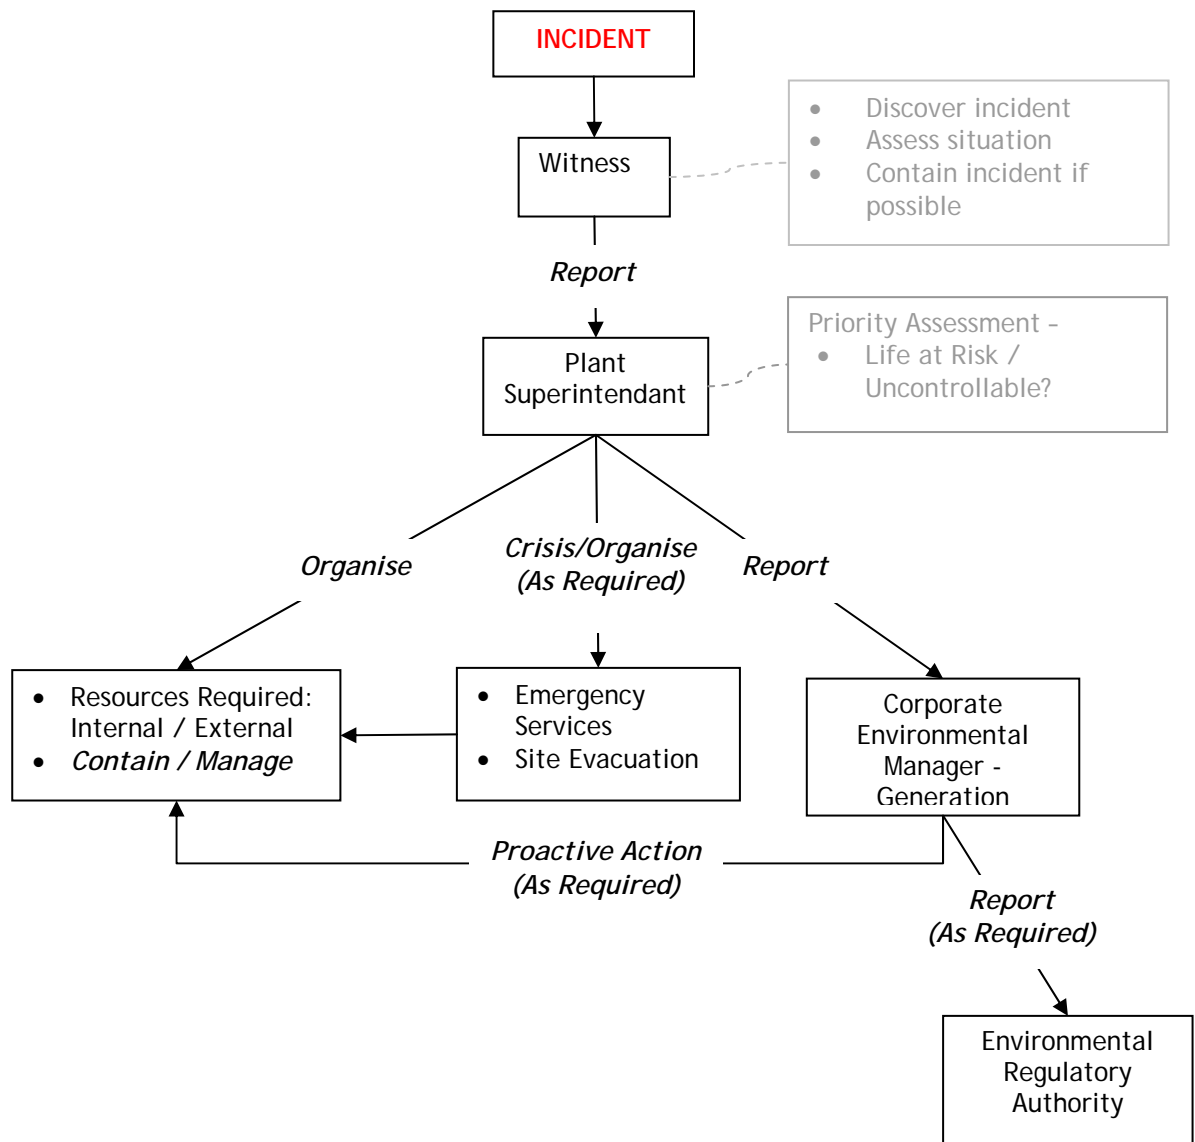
INCIDENT

Witness

- Discover incident
- Assess situation
- Contain incident if possible

*Report*

Plant Superintendant

Priority Assessment –
- Life at Risk / Uncontrollable?

*Organise*

*Crisis/Organise (As Required)*

*Report*

- Resources Required: Internal / External
- *Contain / Manage*

- Emergency Services
- Site Evacuation

Corporate Environmental Manager - Generation

*Proactive Action (As Required)*

*Report (As Required)*

Environmental Regulatory Authority